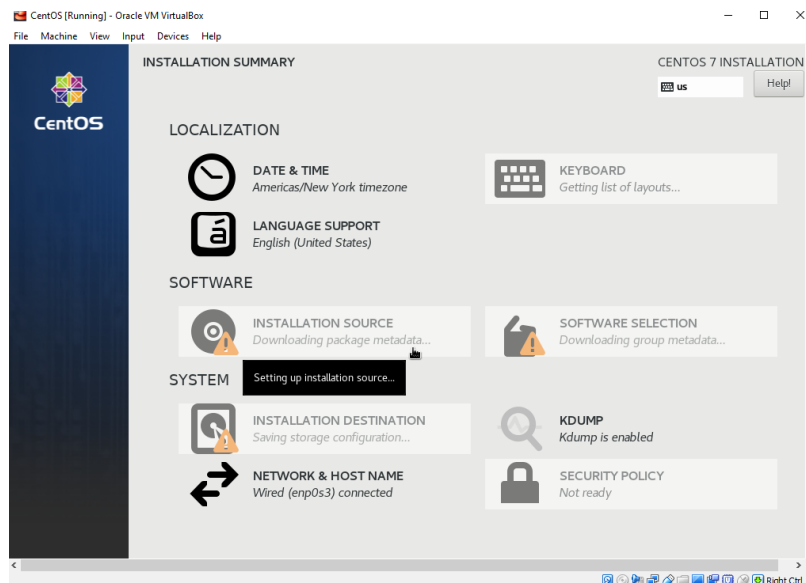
CentOS [Running] - Oracle VM VirtualBox

File Machine View Input Devices Help

CentOS

INSTALLATION SUMMARY

CENTOS 7 INSTALLATION

us

Help!

LOCALIZATION

DATE & TIME
Americas/New York timezone

KEYBOARD
Getting list of layouts...

LANGUAGE SUPPORT
English (United States)

SOFTWARE

INSTALLATION SOURCE
Downloading package metadata...

SOFTWARE SELECTION
Downloading group metadata...

SYSTEM

Setting up installation source...

INSTALLATION DESTINATION
Saving storage configuration...

KDUMP
Kdump is enabled

NETWORK & HOST NAME
Wired (enp0s3) connected

SECURITY POLICY
Not ready

Right Ctrl